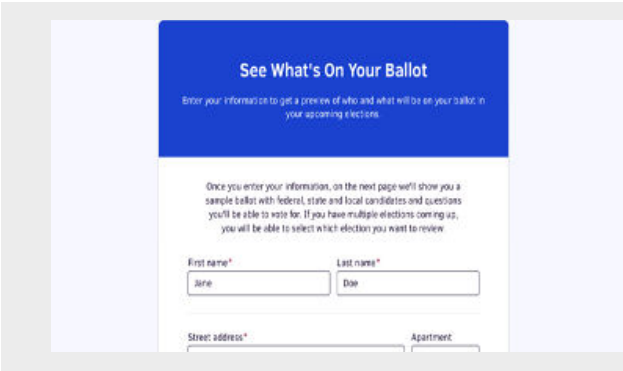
See What's On Your Ballot

Enter your information to get a preview of who and what will be on your ballot in your upcoming elections.

Once you enter your information, on the next page we'll show you a sample ballot with federal, state and local candidates and questions you'll be able to vote for. If you have multiple elections coming up, you will be able to select which election you want to review.

First name*
Jane

Last name*
Doe

Street address*

Apartment